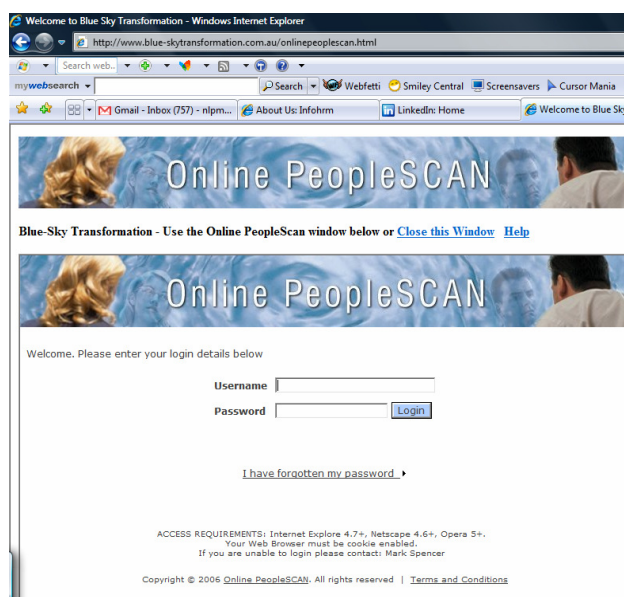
Welcome to Blue Sky Transformation - Windows Internet Explorer

http://www.blue-skytransformation.com.au/onlinepeoplescan.html

Search web..

mywebsearch

Search

Webfetti

Smiley Central

Screensavers

Cursor Mania

Gmail - Inbox (757) - nlpm...

About Us: Infohrm

LinkedIn: Home

Welcome to Blue Sky

Online PeopleSCAN

Blue-Sky Transformation - Use the Online PeopleScan window below or Close this Window Help

Online PeopleSCAN

Welcome. Please enter your login details below

Username

Password

Login

I have forgotten my password

ACCESS REQUIREMENTS: Internet Explore 4.7+, Netscape 4.6+, Opera 5+.
Your Web Browser must be cookie enabled.
If you are unable to login please contact: Mark Spencer

Copyright © 2006 Online PeopleSCAN. All rights reserved | Terms and Conditions